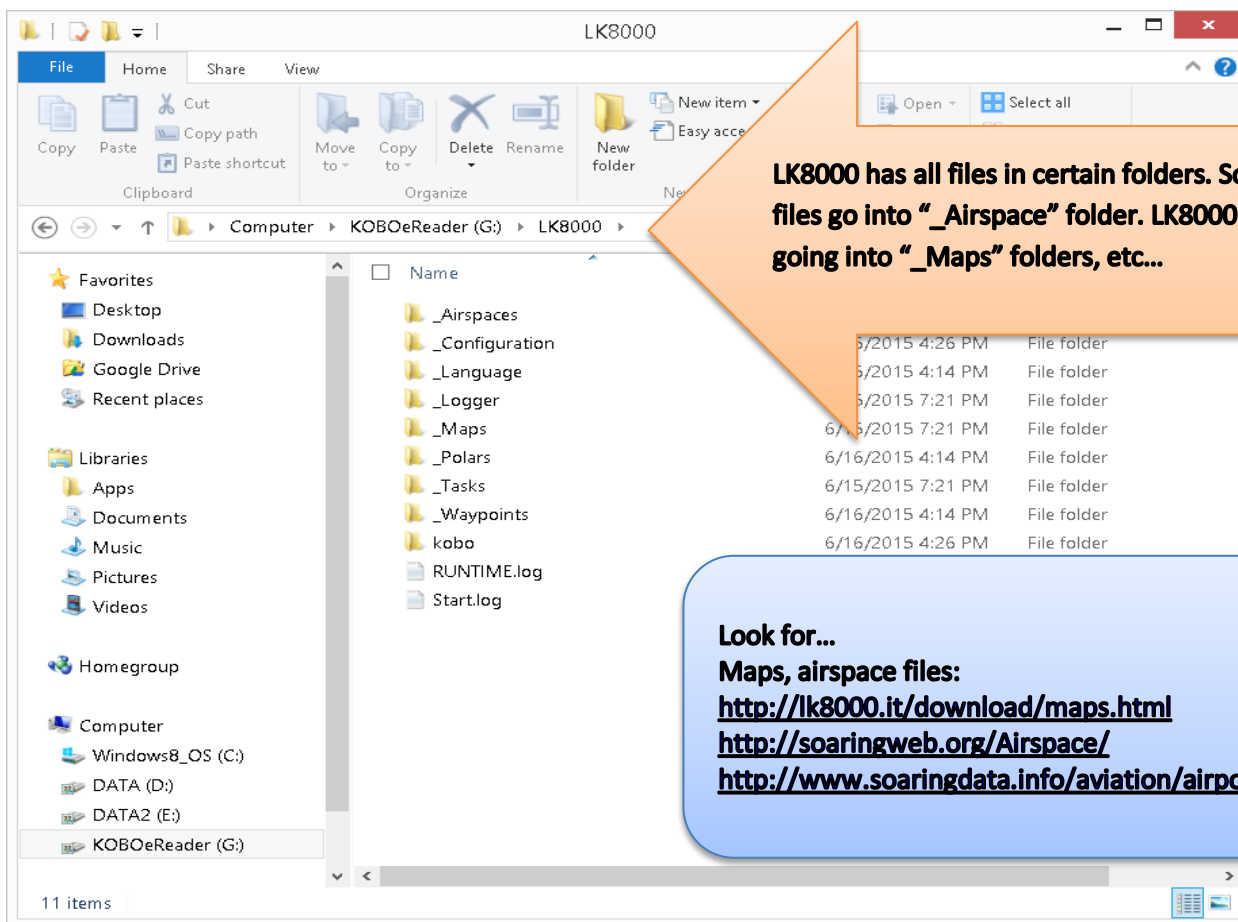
LK8000

File Home Share View

Copy Paste Cut Copy path Paste shortcut
Clipboard

Move to Copy to Delete Rename
Organize

New folder New item Easy acce
Ne

Open Select all

Computer › KOBOeReader (G:) › LK8000 ›

LK8000 has all files in certain folders. So files go into "_Airspace" folder. LK8000 going into "_Maps" folders, etc…

Favorites
Desktop
Downloads
Google Drive
Recent places

Libraries
Apps
Documents
Music
Pictures
Videos

Homegroup

Computer
Windows8_OS (C:)
DATA (D:)
DATA2 (E:)
KOBOeReader (G:)

| Name | | |
|---|---|---|
| _Airspaces | | |
| _Configuration | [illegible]/2015 4:26 PM | File folder |
| _Language | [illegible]/2015 4:14 PM | File folder |
| _Logger | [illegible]/2015 7:21 PM | File folder |
| _Maps | 6/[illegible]/2015 7:21 PM | File folder |
| _Polars | 6/16/2015 4:14 PM | File folder |
| _Tasks | 6/15/2015 7:21 PM | File folder |
| _Waypoints | 6/16/2015 4:14 PM | File folder |
| kobo | 6/16/2015 4:26 PM | File folder |
| RUNTIME.log | | |
| Start.log | | |

Look for…
Maps, airspace files:
http://lk8000.it/download/maps.html
http://soaringweb.org/Airspace/
http://www.soaringdata.info/aviation/airpo

11 items